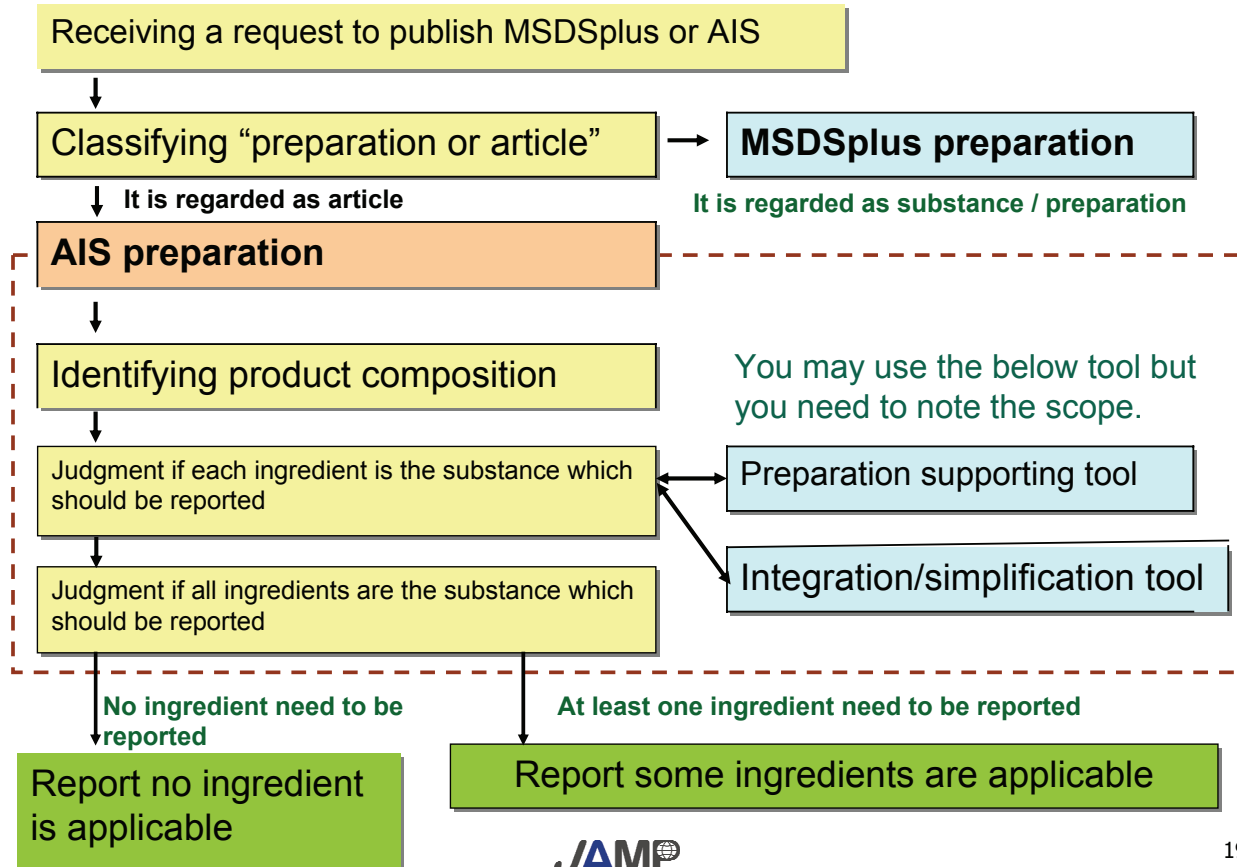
Receiving a request to publish MSDSplus or AIS

Classifying “preparation or article”

MSDSplus preparation

It is regarded as article

It is regarded as substance / preparation

AIS preparation

Identifying product composition

You may use the below tool but you need to note the scope.

Judgment if each ingredient is the substance which should be reported

Preparation supporting tool

Integration/simplification tool

Judgment if all ingredients are the substance which should be reported

No ingredient need to be reported

At least one ingredient need to be reported

Report no ingredient is applicable

Report some ingredients are applicable

JAMP

19